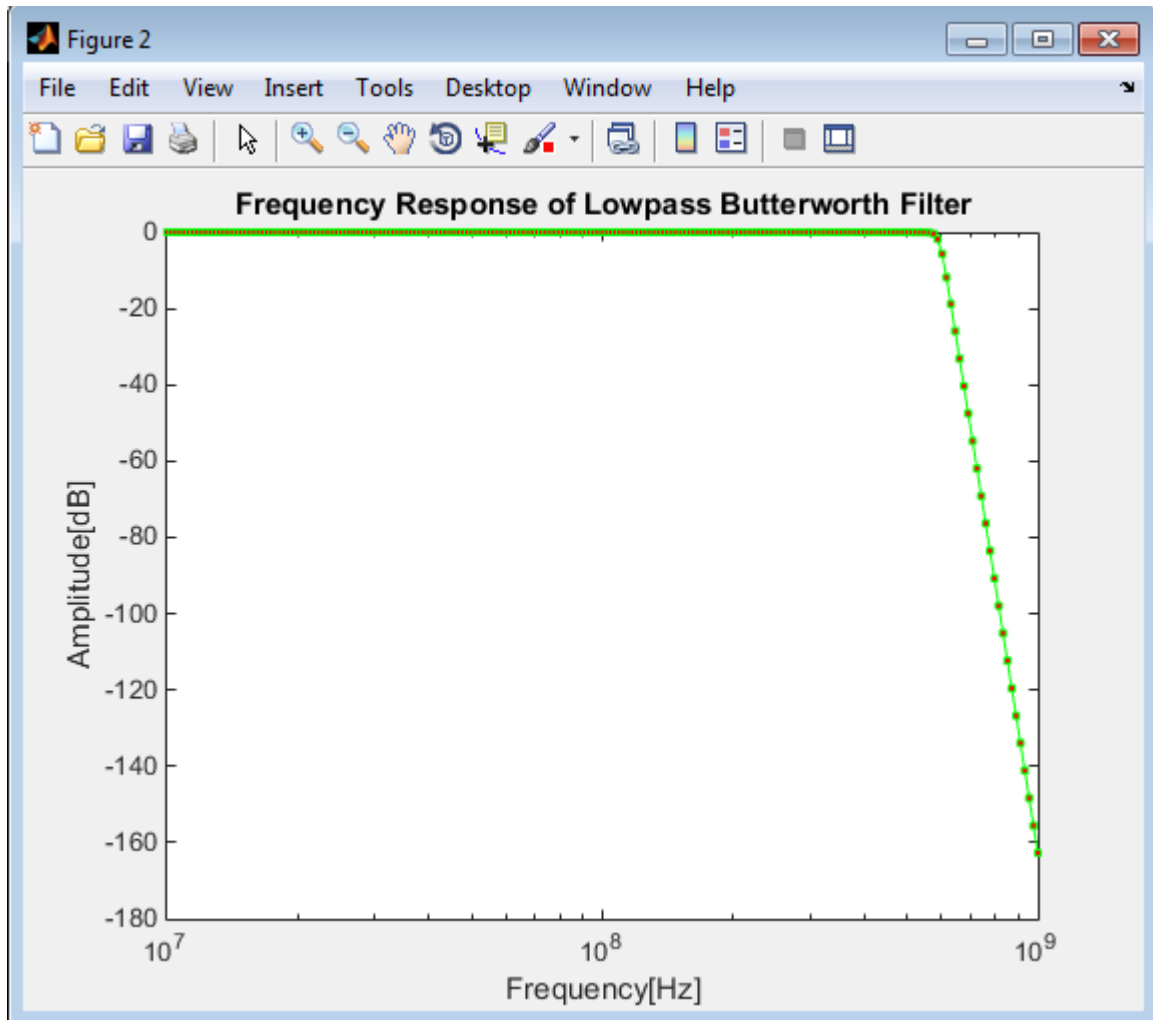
Figure 2

File Edit View Insert Tools Desktop Window Help

Frequency Response of Lowpass Butterworth Filter

0
-20
-40
-60
-80
-100
-120
-140
-160
-180

Amplitude[dB]

$10^7$
$10^8$
$10^9$

Frequency[Hz]